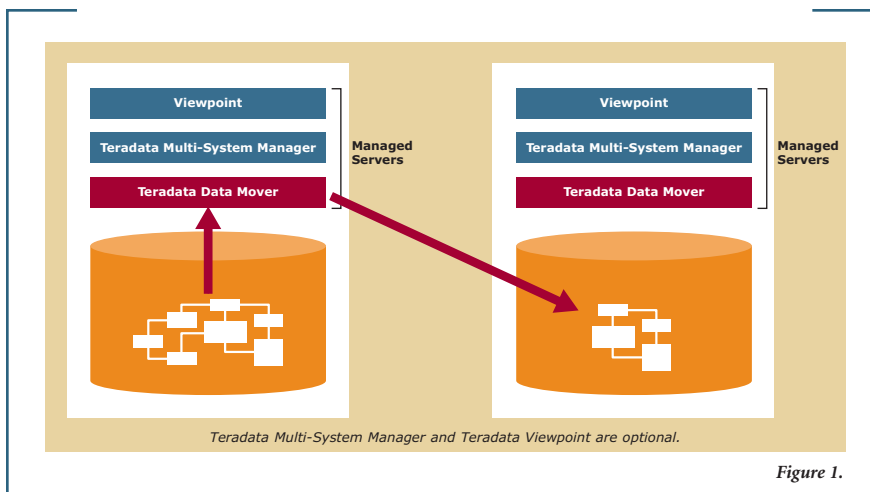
Viewpoint

Teradata Multi-System Manager

Teradata Data Mover

Managed Servers

Viewpoint

Teradata Multi-System Manager

Teradata Data Mover

Managed Servers

Teradata Multi-System Manager and Teradata Viewpoint are optional.

Figure 1.